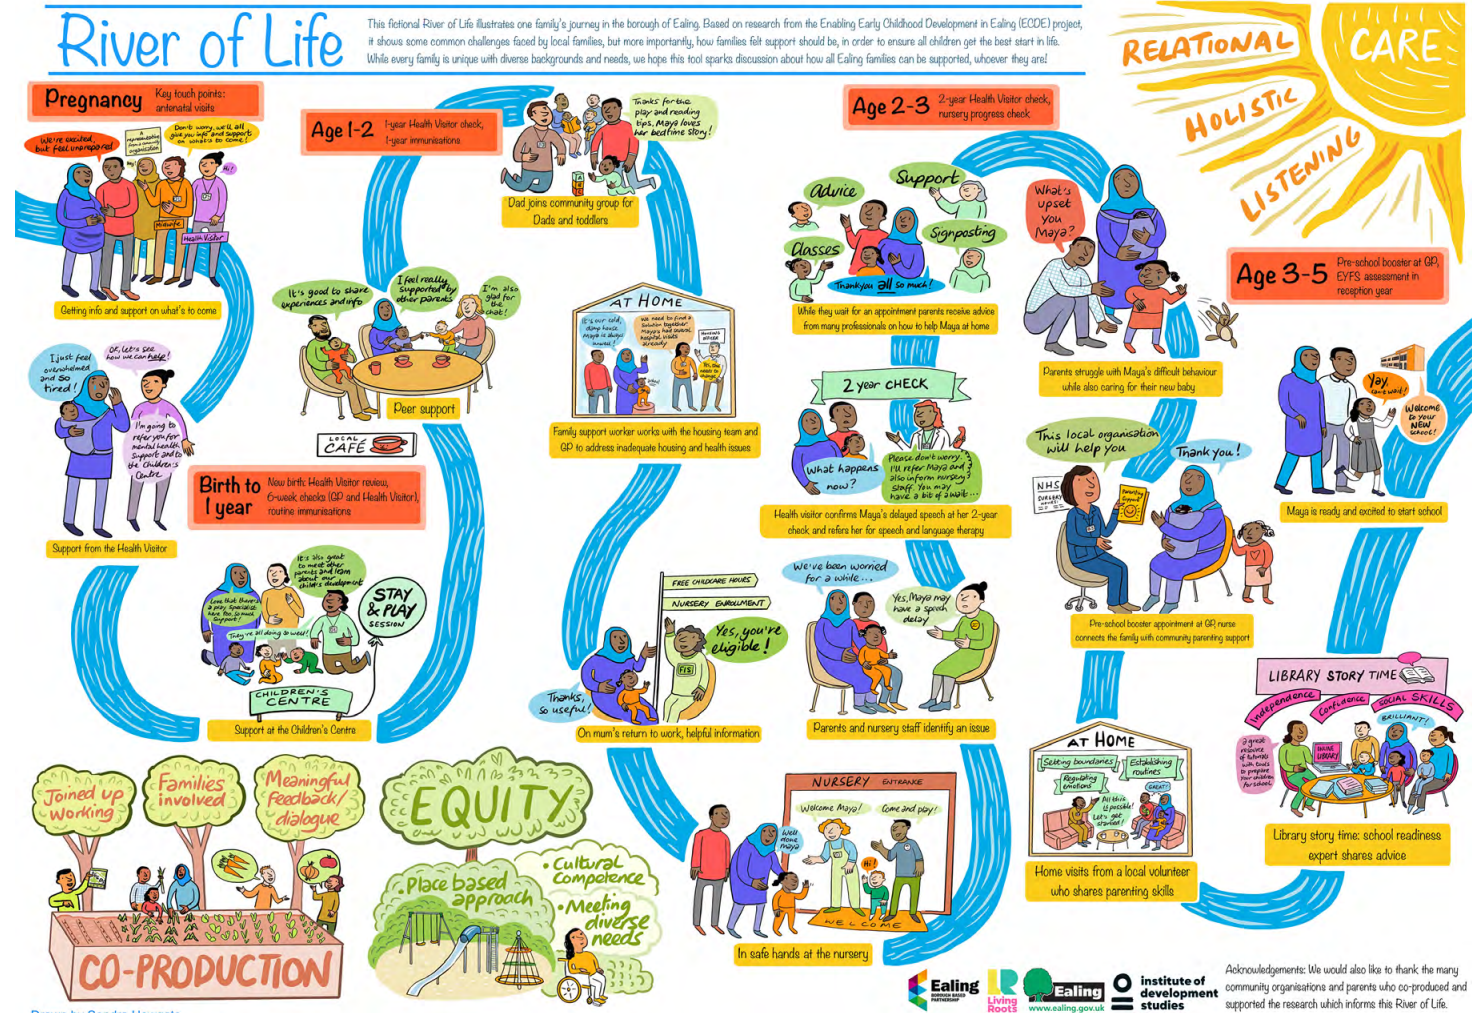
River of Life

This fictional River of Life illustrates one family's journey in the borough of Ealing. Based on research from the Enabling Early Childhood Development in Ealing (ECDE) project, it shows some common challenges faced by local families, but more importantly, how families felt support should be, in order to ensure all children get the best start in life. While every family is unique with diverse backgrounds and needs, we hope this tool sparks discussion about how all Ealing families can be supported, whoever they are!

RELATIONAL CARE HOLISTIC LISTENING

Pregnancy Key touch points: antenatal visits

We're excited, but feel unprepared

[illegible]

Don't worry, we'll all give you info and support on what's to come!

Hi!

Midwife

Health Visitor

Getting info and support on what's to come

I just feel overwhelmed and so tired!

OK, let's see how we can help!

I'm going to refer you for mental health support and to the Children's Centre

Support from the Health Visitor

Age 1-2 1-year Health Visitor check, 1-year immunisations

It's good to share experiences and info

I feel really supported by other parents

I'm also glad for the chat!

Peer support

LOCAL CAFE

Birth to 1 year New birth: Health Visitor review, 6-week checks (GP and Health Visitor), routine immunisations

It's also great to meet other parents and learn about our child's development

Love that there's a play specialist here for some support!

They're all doing so well!

STAY & PLAY SESSION

CHILDREN'S CENTRE

Support at the Children's Centre

Thanks for the play and reading tips. Maya loves her bedtime story!

Dad joins community group for Dads and toddlers

AT HOME

It's so cold, damp house Maya is always unwell!

We need to find a solution together. Maya's had several hospital visits already

HOUSING OFFICER

Yes, we need to change!

Family support worker works with the housing team and GP to address inadequate housing and health issues

FREE CHILDCARE HOURS

NURSERY ENROLMENT

Yes, you're eligible!

Thanks, so useful!

On mum's return to work, helpful information

Age 2-3 2-year Health Visitor check, nursery progress check

Advice

Support

Classes

Signposting

Thankyou all so much!

While they wait for an appointment parents receive advice from many professionals on how to help Maya at home

2 year CHECK

What happens now?

Please don't worry. I'll refer Maya and also inform nursery staff. You may have a bit of a wait...

Health visitor confirms Maya's delayed speech at her 2-year check and refers her for speech and language therapy

We've been worried for a while...

Yes, Maya may have a speech delay

Parents and nursery staff identify an issue

NURSERY ENTRANCE

Welcome Maya!

Come and play!

Well done Maya

Hi!

WELCOME

In safe hands at the nursery

What's upset you Maya?

Parents struggle with Maya's difficult behaviour while also caring for their new baby

This local organisation will help you

Thank you!

NHS

Parenting Group

Pre-school booster appointment at GP, nurse connects the family with community parenting support

AT HOME

Setting boundaries

Establishing routines

Regulating emotions

All this is possible! Let's get started!

GREAT!

Home visits from a local volunteer who shares parenting skills

Age 3-5 Pre-school booster at GP, EYFS assessment in reception year

Yay, can't wait!

Welcome to your NEW school!

Maya is ready and excited to start school

LIBRARY STORY TIME

Independence

Confidence

SOCIAL SKILLS

BRILLIANT!

A great resource of tutorials with tools to prepare your children for school

ONLINE LIBRARY

Library story time: school readiness expert shares advice

Joined up Working

Families involved

Meaningful feedback/ dialogue

CO-PRODUCTION

EQUITY

Place based approach

Cultural Competence

Meeting diverse needs

Drawn by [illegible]

Ealing BOROUGH BASED PARTNERSHIP

Living Roots

Ealing www.ealing.gov.uk

institute of development studies

Acknowledgements: We would also like to thank the many community organisations and parents who co-produced and supported the research which informs this River of Life.